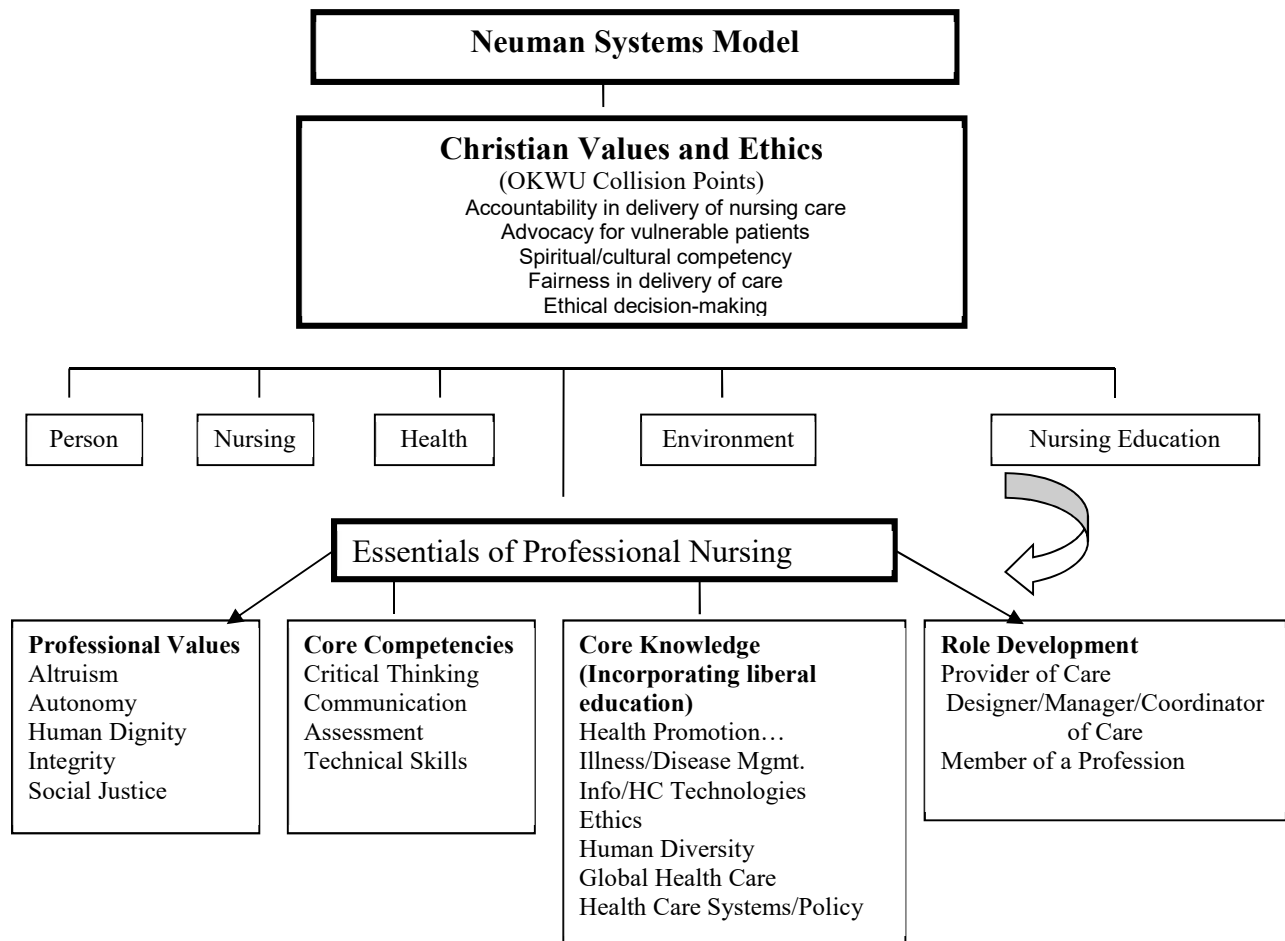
Neuman Systems Model

Christian Values and Ethics
(OKWU Collision Points)
Accountability in delivery of nursing care
Advocacy for vulnerable patients
Spiritual/cultural competency
Fairness in delivery of care
Ethical decision-making

Person

Nursing

Health

Environment

Nursing Education

Essentials of Professional Nursing

Professional Values
Altruism
Autonomy
Human Dignity
Integrity
Social Justice

Core Competencies
Critical Thinking
Communication
Assessment
Technical Skills

Core Knowledge (Incorporating liberal education)
Health Promotion…
Illness/Disease Mgmt.
Info/HC Technologies
Ethics
Human Diversity
Global Health Care
Health Care Systems/Policy

Role Development
Provider of Care
Designer/Manager/Coordinator of Care
Member of a Profession